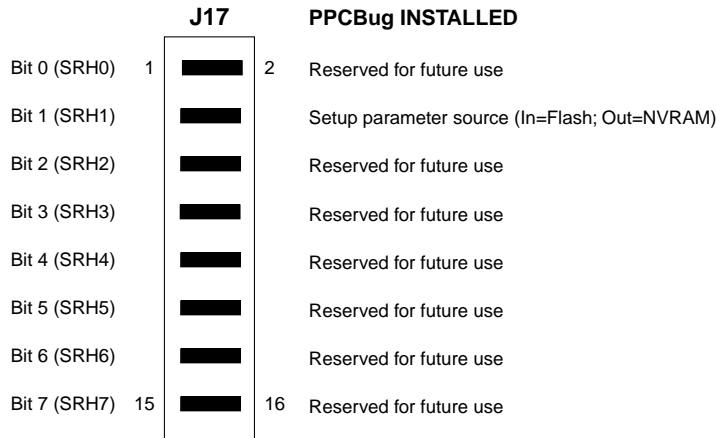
J17

PPCBug INSTALLED

Bit 0 (SRH0) 1 2 Reserved for future use

Bit 1 (SRH1) Setup parameter source (In=Flash; Out=NVRAM)

Bit 2 (SRH2) Reserved for future use

Bit 3 (SRH3) Reserved for future use

Bit 4 (SRH4) Reserved for future use

Bit 5 (SRH5) Reserved for future use

Bit 6 (SRH6) Reserved for future use

Bit 7 (SRH7) 15 16 Reserved for future use